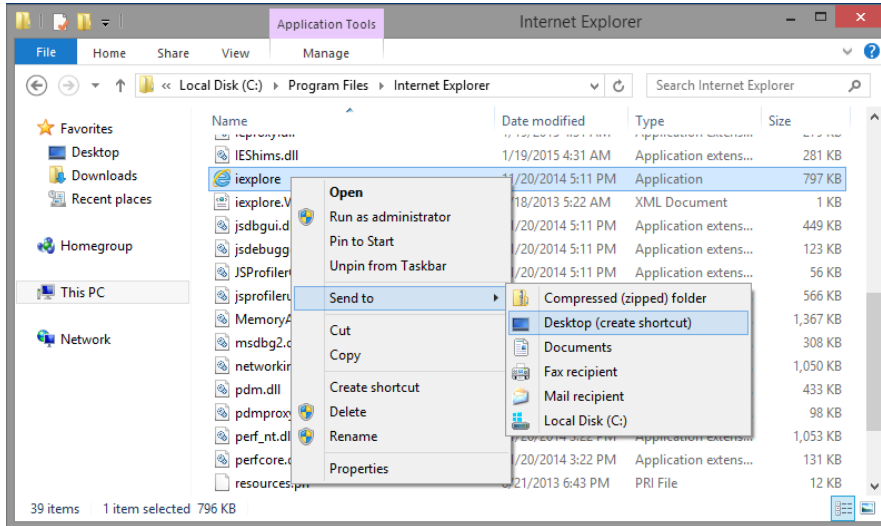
Application Tools

Internet Explorer

File Home Share View Manage

« Local Disk (C:) › Program Files › Internet Explorer

Search Internet Explorer

Favorites
Desktop
Downloads
Recent places

Homegroup

This PC

Network

| Name | Date modified | Type | Size |
|---|---|---|---|
| IEShims.dll | 1/19/2015 4:31 AM | Application extens... | 281 KB |
| iexplore | 11/20/2014 5:11 PM | Application | 797 KB |
| iexplore.V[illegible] | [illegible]/18/2013 5:22 AM | XML Document | 1 KB |
| jsdbgui.d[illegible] | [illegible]/20/2014 5:11 PM | Application extens... | 449 KB |
| jsdebugg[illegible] | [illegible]/20/2014 5:11 PM | Application extens... | 123 KB |
| JSProfiler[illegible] | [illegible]/20/2014 5:11 PM | Application extens... | 56 KB |
| jsprofileru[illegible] | | | 566 KB |
| MemoryA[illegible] | | | 1,367 KB |
| msdbg2.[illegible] | | | 308 KB |
| networki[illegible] | | | 1,050 KB |
| pdm.dll | | | 433 KB |
| pdmproxy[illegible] | | | 98 KB |
| perf_nt.dl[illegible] | | Application extens... | 1,053 KB |
| perfcore.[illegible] | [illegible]/20/2014 3:22 PM | Application extens... | 131 KB |
| resources.pri | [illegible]/21/2013 6:43 PM | PRI File | 12 KB |

Open
Run as administrator
Pin to Start
Unpin from Taskbar
Send to
Cut
Copy
Create shortcut
Delete
Rename
Properties

Compressed (zipped) folder
Desktop (create shortcut)
Documents
Fax recipient
Mail recipient
Local Disk (C:)

39 items 1 item selected 796 KB